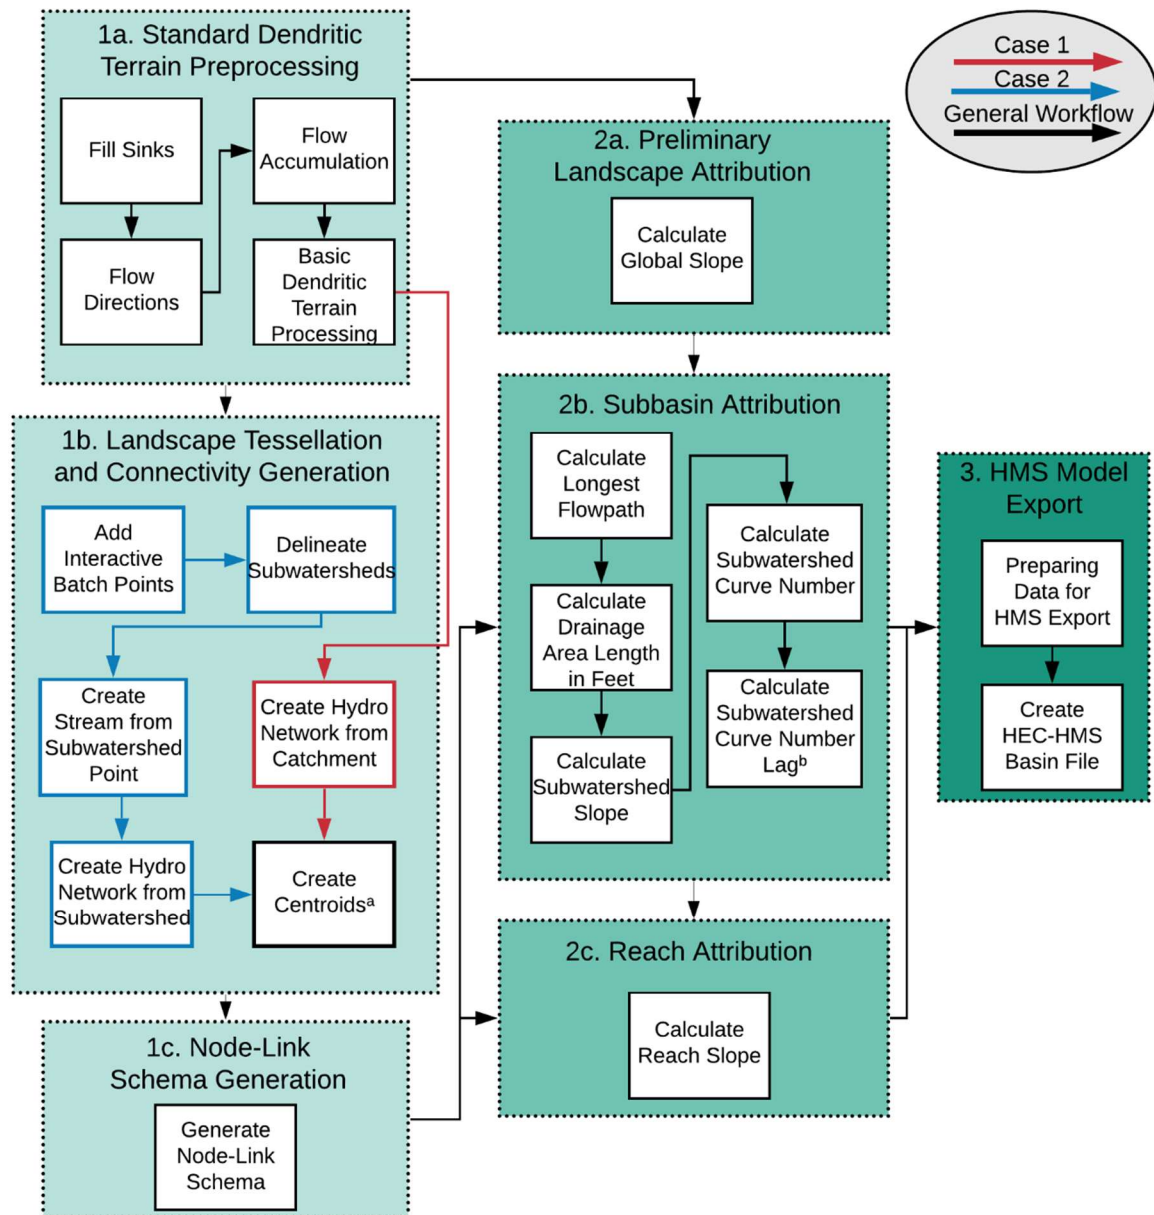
1a. Standard Dendritic Terrain Preprocessing

Fill Sinks

Flow Accumulation

Flow Directions

Basic Dendritic Terrain Processing

Case 1

Case 2

General Workflow

2a. Preliminary Landscape Attribution

Calculate Global Slope

1b. Landscape Tessellation and Connectivity Generation

Add Interactive Batch Points

Delineate Subwatersheds

Create Stream from Subwatershed Point

Create Hydro Network from Catchment

Create Hydro Network from Subwatershed

Create Centroids$^a$

2b. Subbasin Attribution

Calculate Longest Flowpath

Calculate Drainage Area Length in Feet

Calculate Subwatershed Slope

Calculate Subwatershed Curve Number

Calculate Subwatershed Curve Number Lag$^b$

3. HMS Model Export

Preparing Data for HMS Export

Create HEC-HMS Basin File

2c. Reach Attribution

Calculate Reach Slope

1c. Node-Link Schema Generation

Generate Node-Link Schema